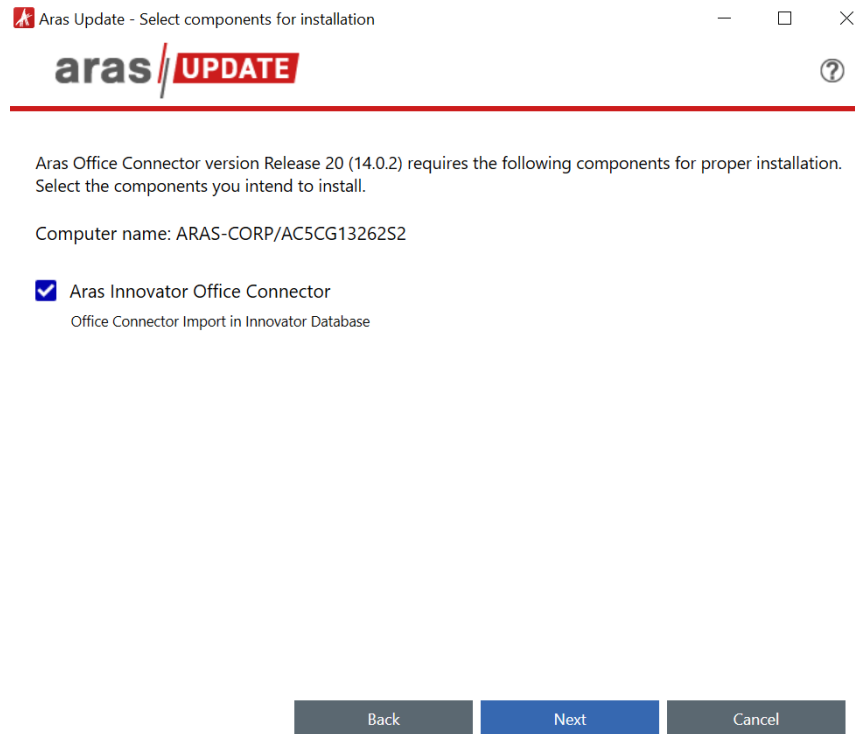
Aras Update - Select components for installation

aras UPDATE

?

Aras Office Connector version Release 20 (14.0.2) requires the following components for proper installation. Select the components you intend to install.

Computer name: ARAS-CORP/AC5CG13262S2

Aras Innovator Office Connector
Office Connector Import in Innovator Database

Back Next Cancel